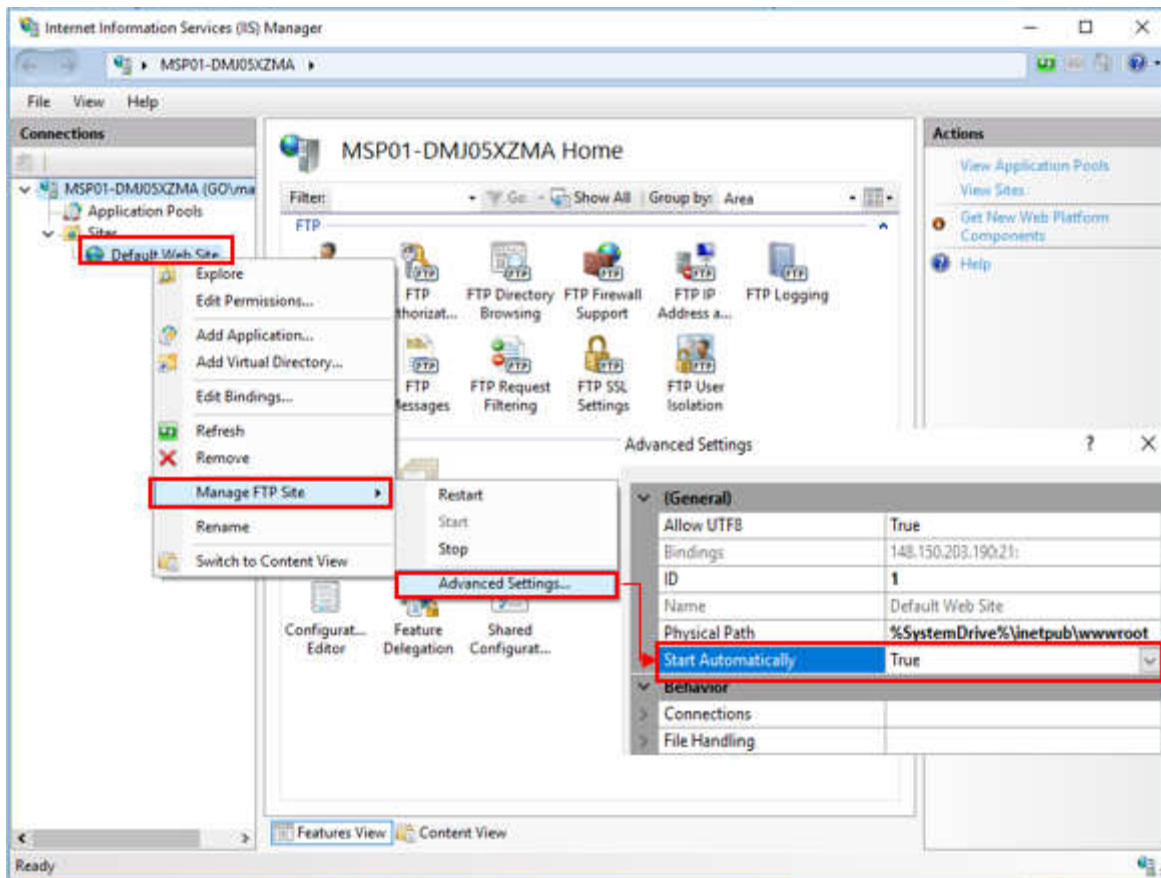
Internet Information Services (IIS) Manager

MSP01-DMJ05XZMA ▸

File View Help

Connections

MSP01-DMJ05XZMA (GO\ma
Application Pools
Sites
Default Web Site

Explore
Edit Permissions...
Add Application...
Add Virtual Directory...
Edit Bindings...
Refresh
Remove
Manage FTP Site
Rename
Switch to Content View

Restart
Start
Stop
Advanced Settings...

MSP01-DMJ05XZMA Home

Filter: Go Show All Group by: Area

FTP

FTP Authorizat... FTP Directory Browsing FTP Firewall Support FTP IP Address a... FTP Logging
FTP Messages FTP Request Filtering FTP SSL Settings FTP User Isolation

Configurat... Editor Feature Delegation Shared Configurat...

Features View Content View

Actions
View Application Pools
View Sites
Get New Web Platform Components
Help

Advanced Settings ? ×

| (General) | |
|---|---|
| Allow UTF8 | True |
| Bindings | 148.150.203.190:21: |
| ID | 1 |
| Name | Default Web Site |
| Physical Path | %SystemDrive%\inetpub\wwwroot |
| Start Automatically | True |
| Behavior | |
| Connections | |
| File Handling | |

Ready